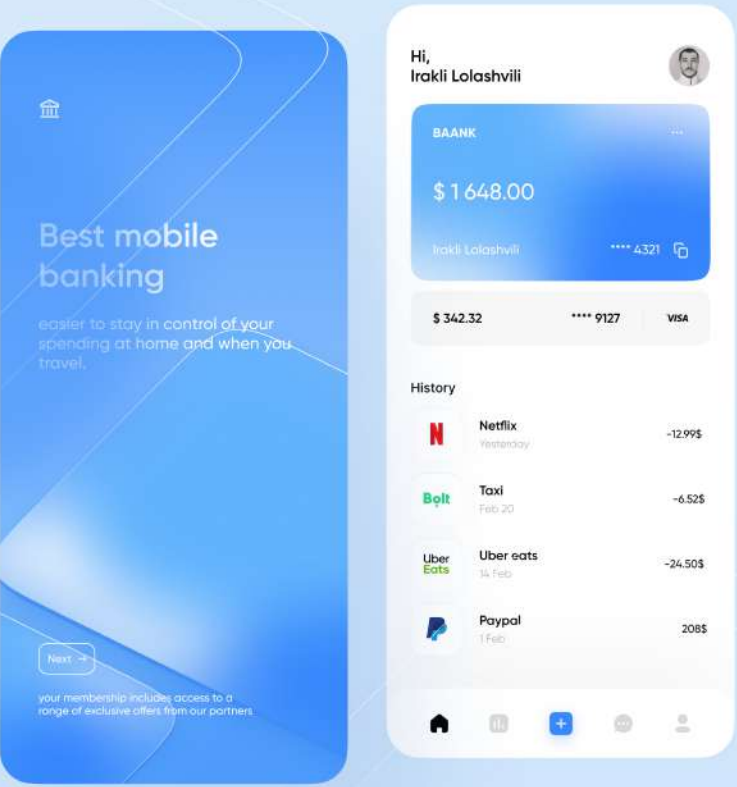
Best mobile banking

easier to stay in control of your spending at home and when you travel.

Next →

your membership includes access to a ronge of exclusive offers from our partners

Hi,
Irakli Lolashvili

BAANK

···

$ 1 648.00

Irakli Lolashvili

**** 4321

$ 342.32

**** 9127

VISA

History

N

Netflix
Yesterday

-12.99$

Bolt

Taxi
Feb 20

-6.52$

Uber Eats

Uber eats
14 Feb

-24.50$

Paypal
1 Feb

208$